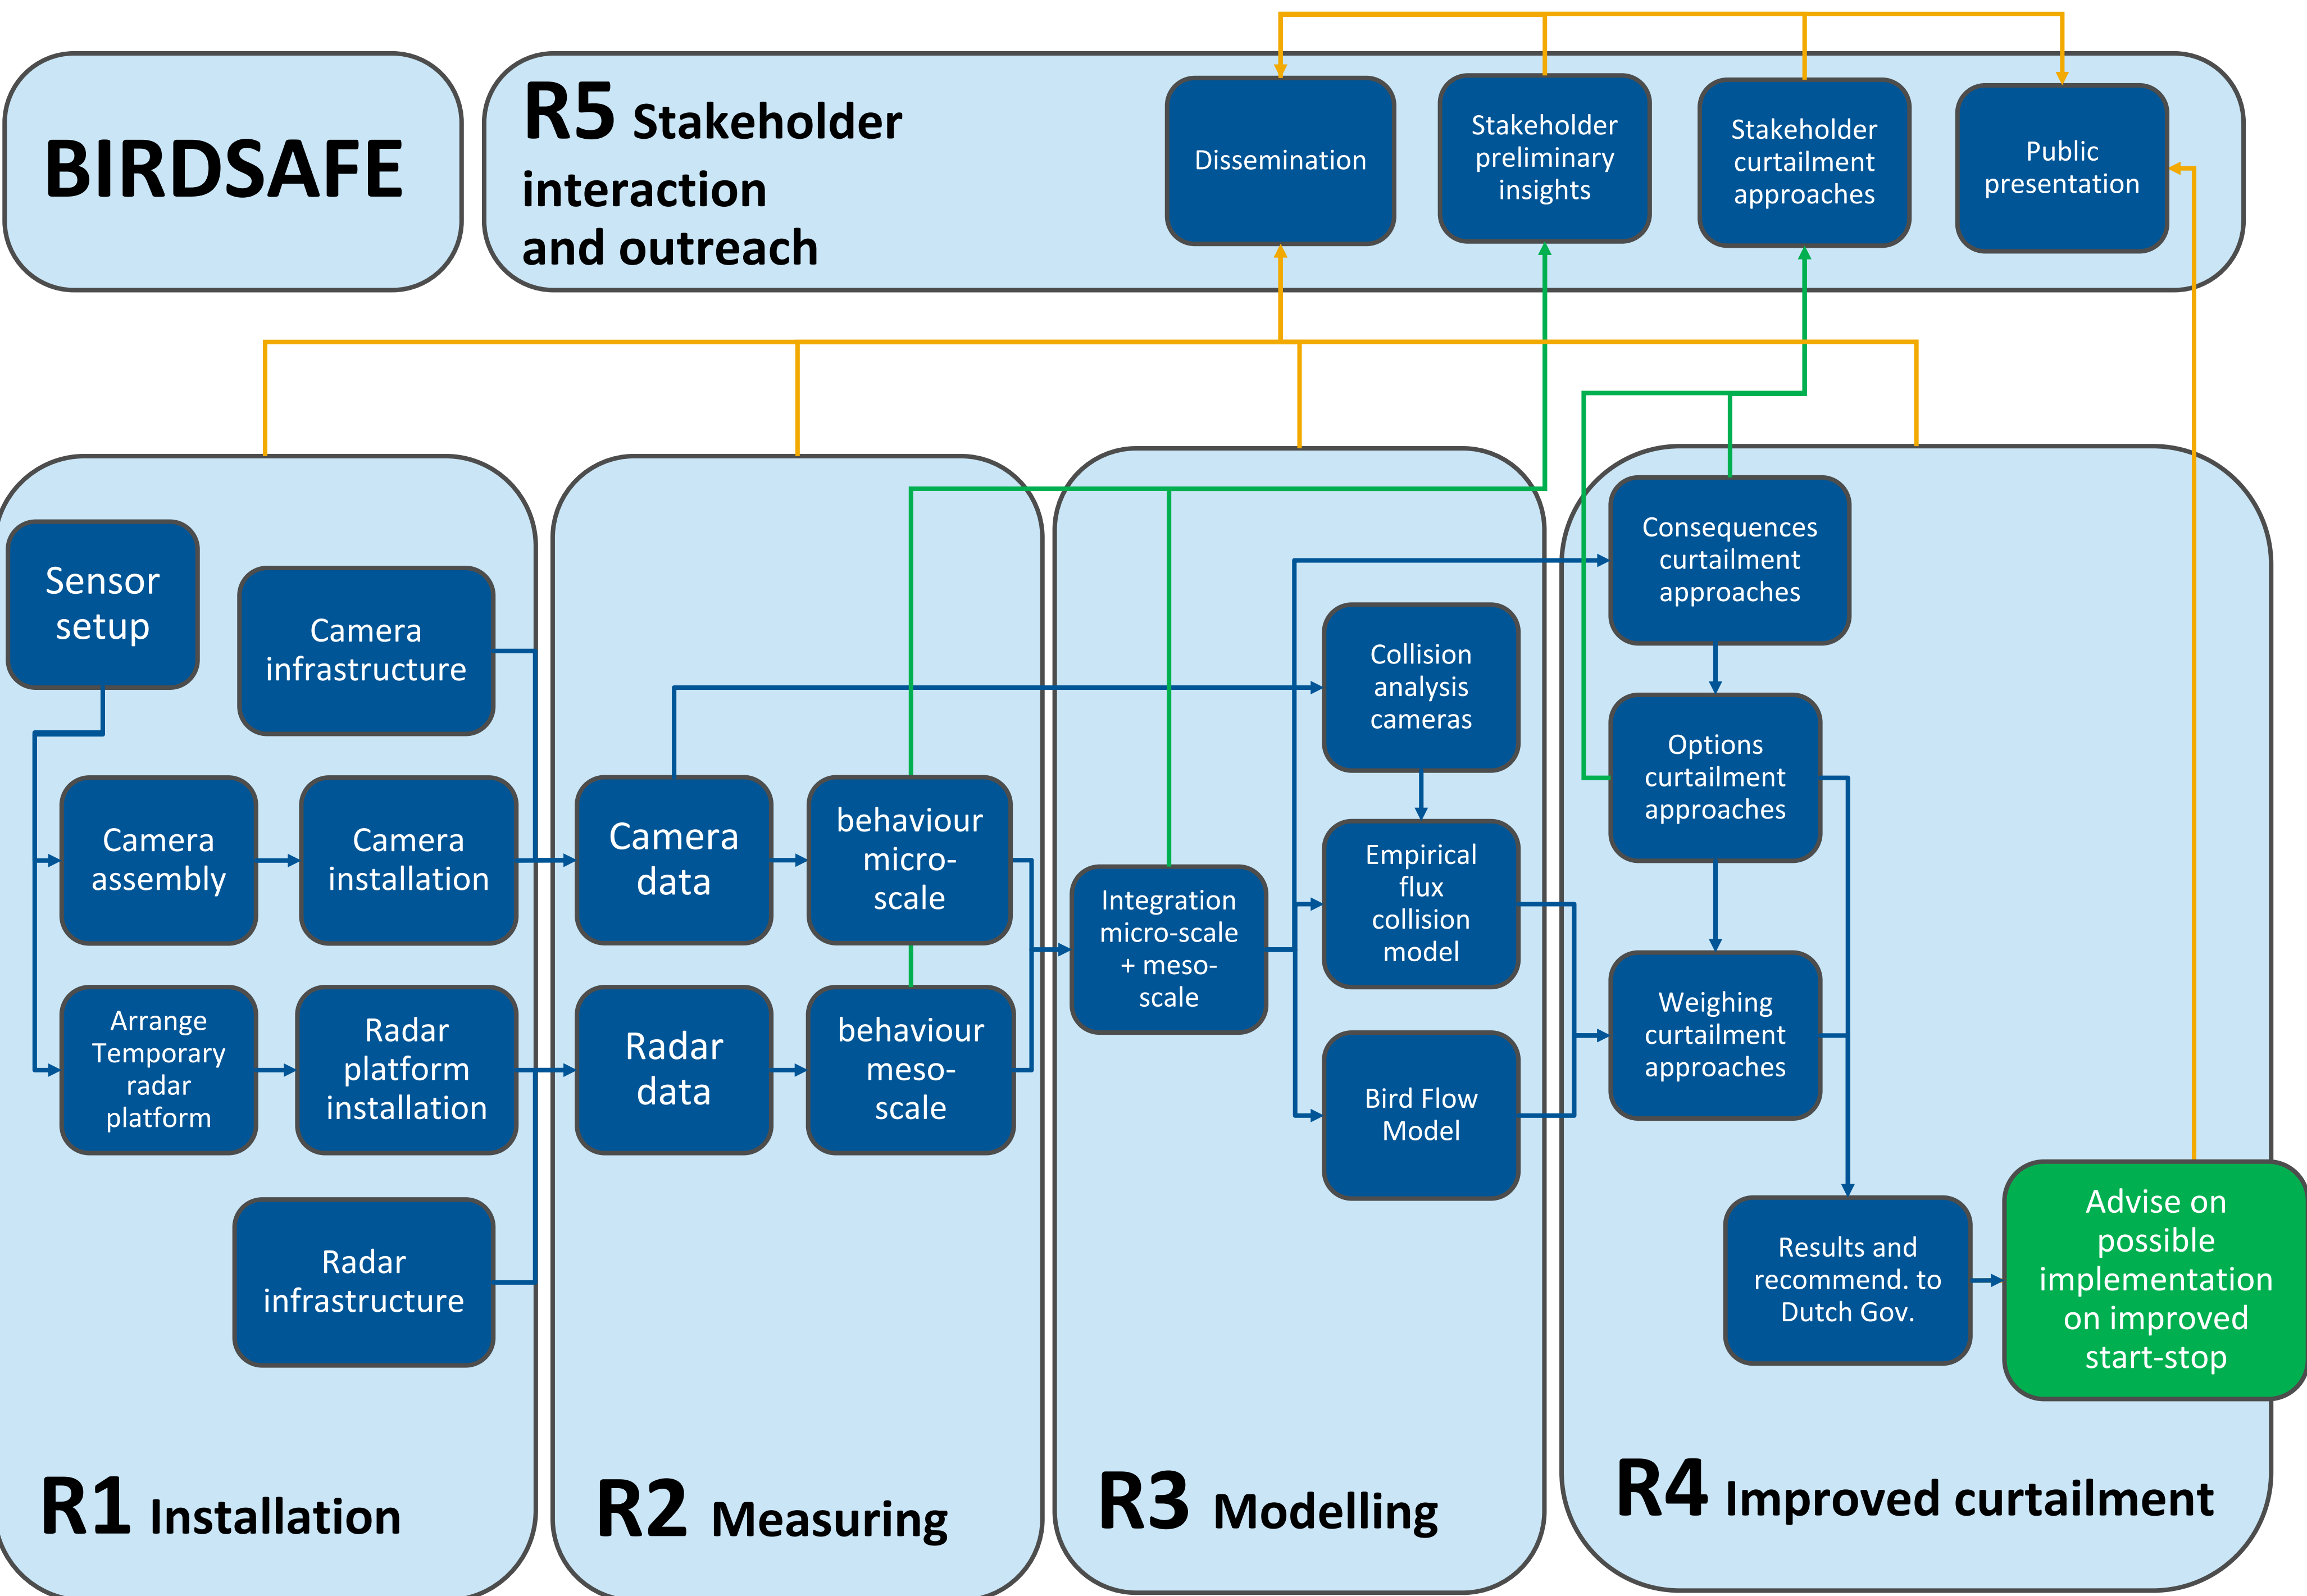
BIRDSAFE

R5 Stakeholder interaction and outreach

Dissemination

Stakeholder preliminary insights

Stakeholder curtailment approaches

Public presentation

Sensor setup

Camera infrastructure

Camera assembly

Camera installation

Arrange Temporary radar platform

Radar platform installation

Radar infrastructure

R1 Installation

Camera data

behaviour micro-scale

Radar data

behaviour meso-scale

R2 Measuring

Integration micro-scale + meso-scale

Collision analysis cameras

Empirical flux collision model

Bird Flow Model

R3 Modelling

Consequences curtailment approaches

Options curtailment approaches

Weighing curtailment approaches

Results and recommend. to Dutch Gov.

Advise on possible implementation on improved start-stop

R4 Improved curtailment